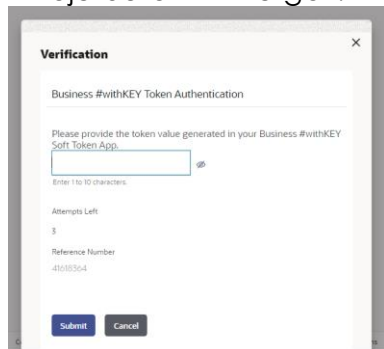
Verification

×

Business #withKEY Token Authentication

Please provide the token value generated in your Business #withKEY Soft Token App.

Enter 1 to 10 characters.

Attempts Left

3

Reference Number

41618364

Submit Cancel